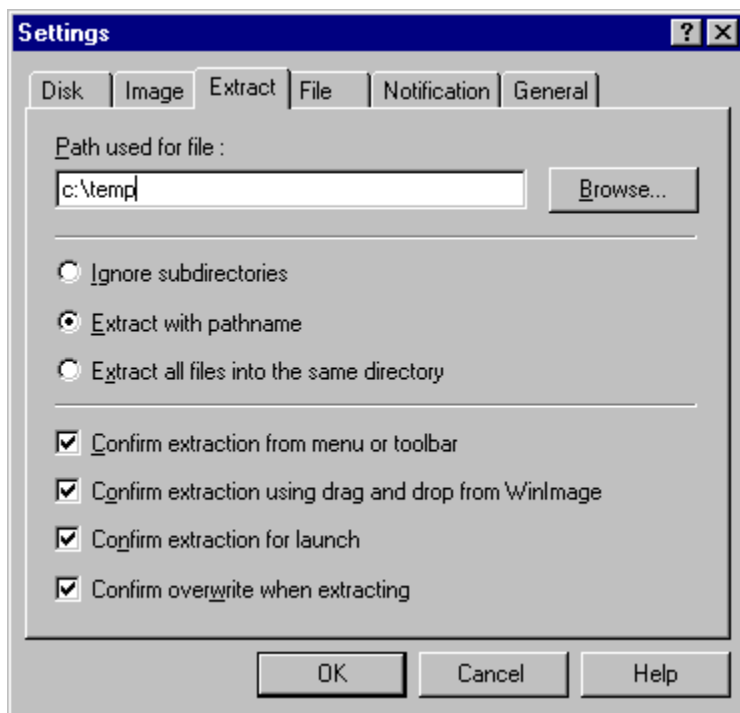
Settings

? ×

Disk | Image | Extract | File | Notification | General

Path used for file :

c:\temp

Browse...

Ignore subdirectories

Extract with pathname

Extract all files into the same directory

Confirm extraction from menu or toolbar

Confirm extraction using drag and drop from WinImage

Confirm extraction for launch

Confirm overwrite when extracting

OK | Cancel | Help